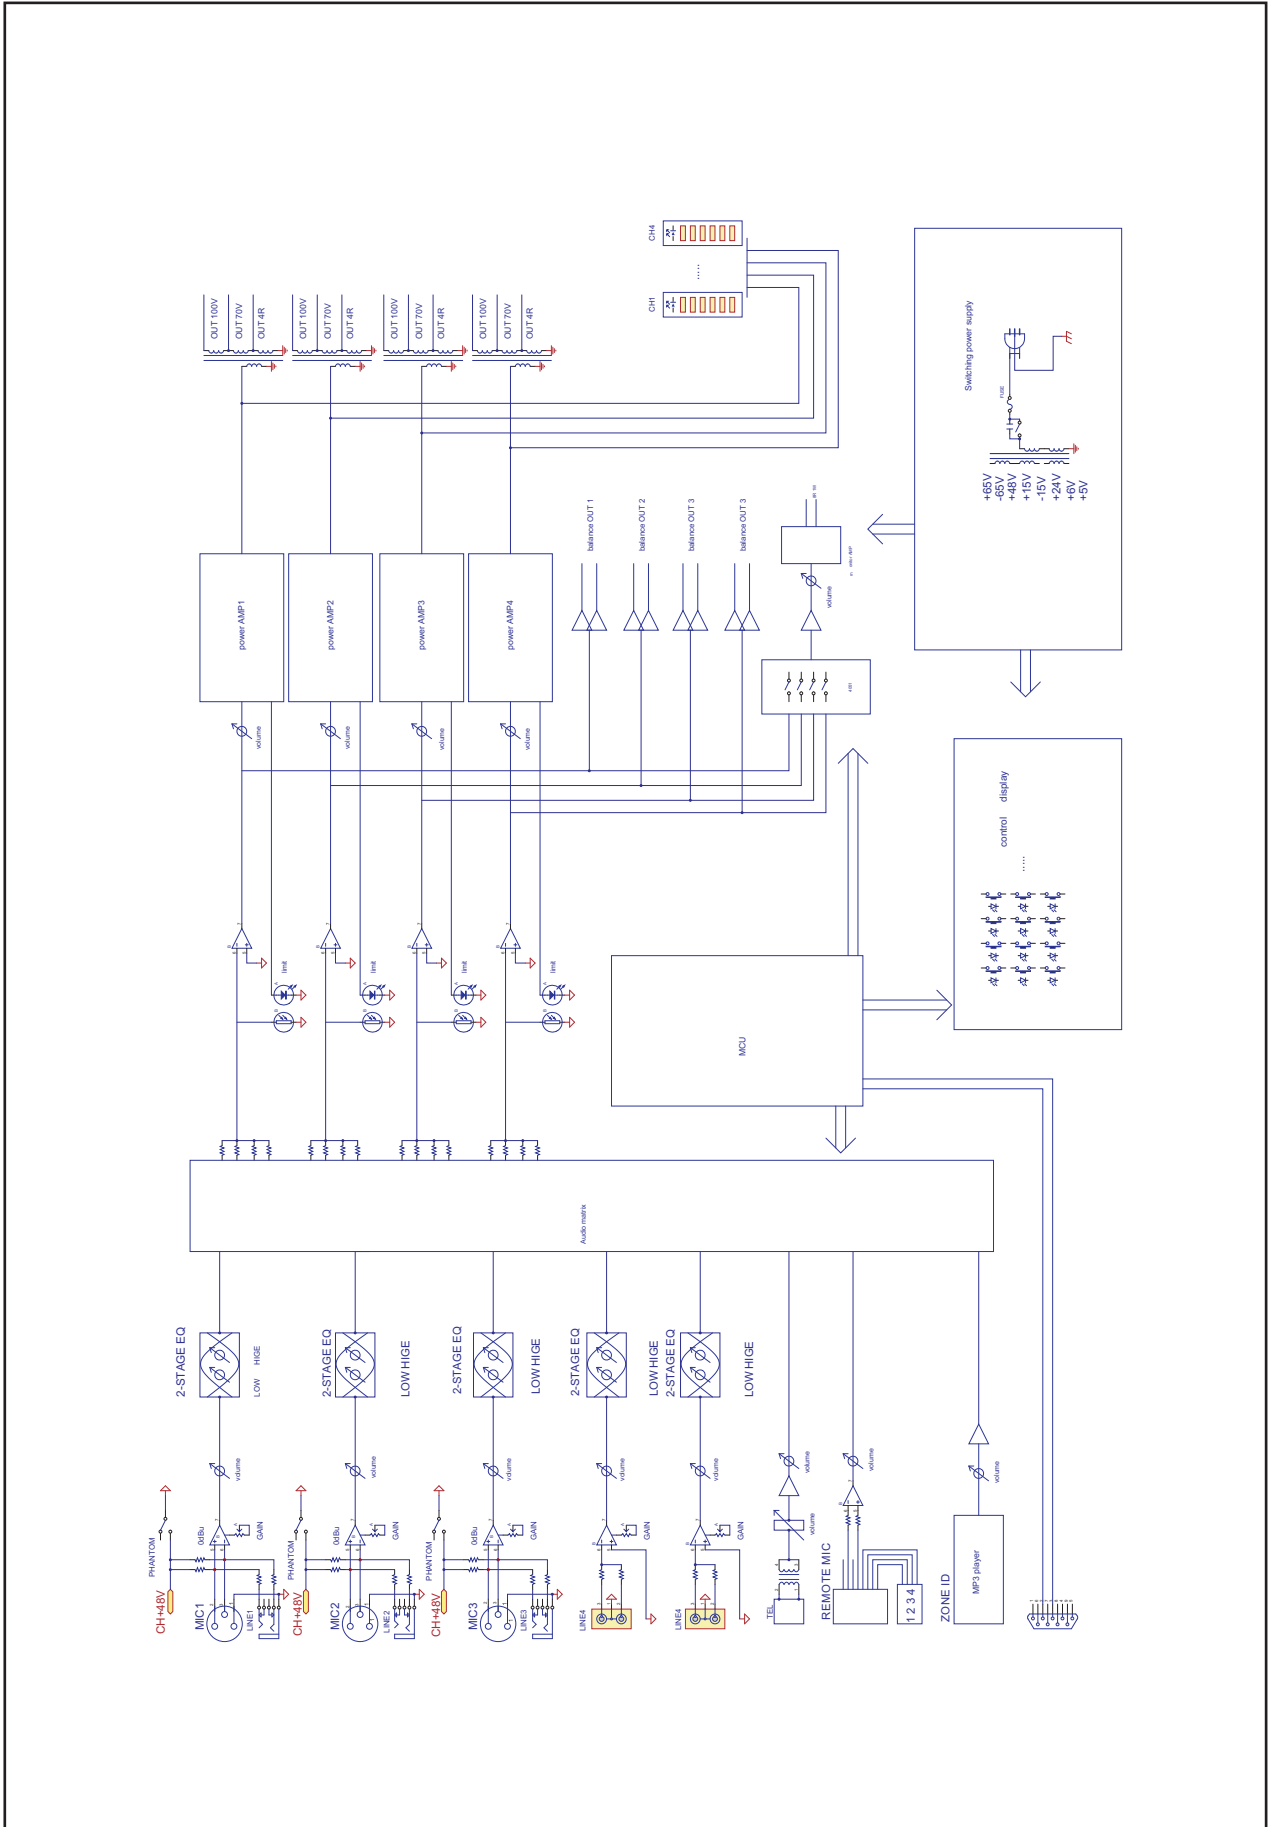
CH4
.....
CH1

OUT 100V
OUT 70V
OUT 4R
OUT 100V
OUT 70V
OUT 4R
OUT 100V
OUT 70V
OUT 4R
OUT 100V
OUT 70V
OUT 4R

Switching power supply
FUSE
+65V
-65V
+48V
+15V
-15V
+24V
+6V
+5V

balance OUT 1
balance OUT 2
balance OUT 3
balance OUT 3

power AMP1
power AMP2
power AMP3
power AMP4

volume
volume
volume
volume
volume

display
control
.....

limit
limit
limit
limit

MCU

Audio matrix

2-STAGE EQ
LOW
HIGE
2-STAGE EQ
LOW HIGE
2-STAGE EQ
LOW HIGE
2-STAGE EQ
LOW HIGE
2-STAGE EQ
LOW HIGE

volume
volume
volume
volume
volume
volume
volume
volume

PHANTOM
0dBu
GAIN
CH+48V
MIC1
LINE1
PHANTOM
0dBu
GAIN
CH+48V
MIC2
LINE2
PHANTOM
0dBu
GAIN
CH+48V
MIC3
LINE3
GAIN
LINE4
GAIN
LINE4
TEL
REMOTE MIC
1 2 3 4
ZONE ID
MP3 player